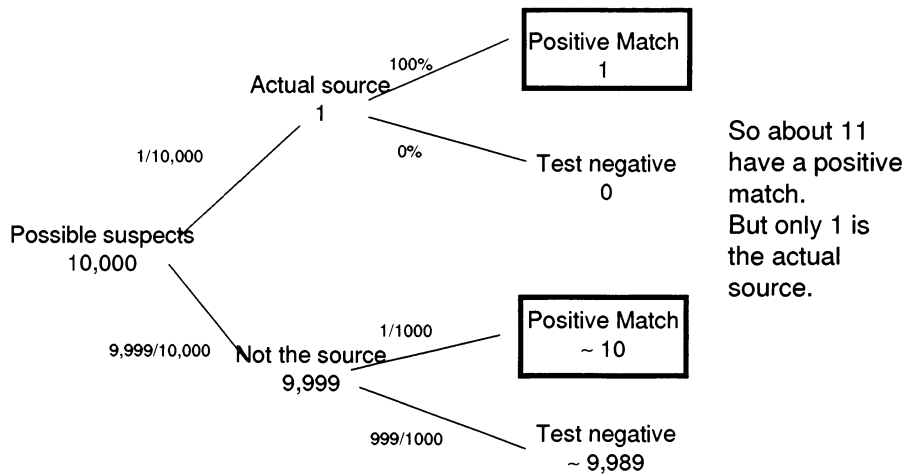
Possible suspects
10,000

1/10,000

Actual source
1

100%

Positive Match
1

0%

Test negative
0

9,999/10,000

Not the source
9,999

1/1000

Positive Match
$\sim 10$

999/1000

Test negative
$\sim 9,989$

So about 11 have a positive match.
But only 1 is the actual source.